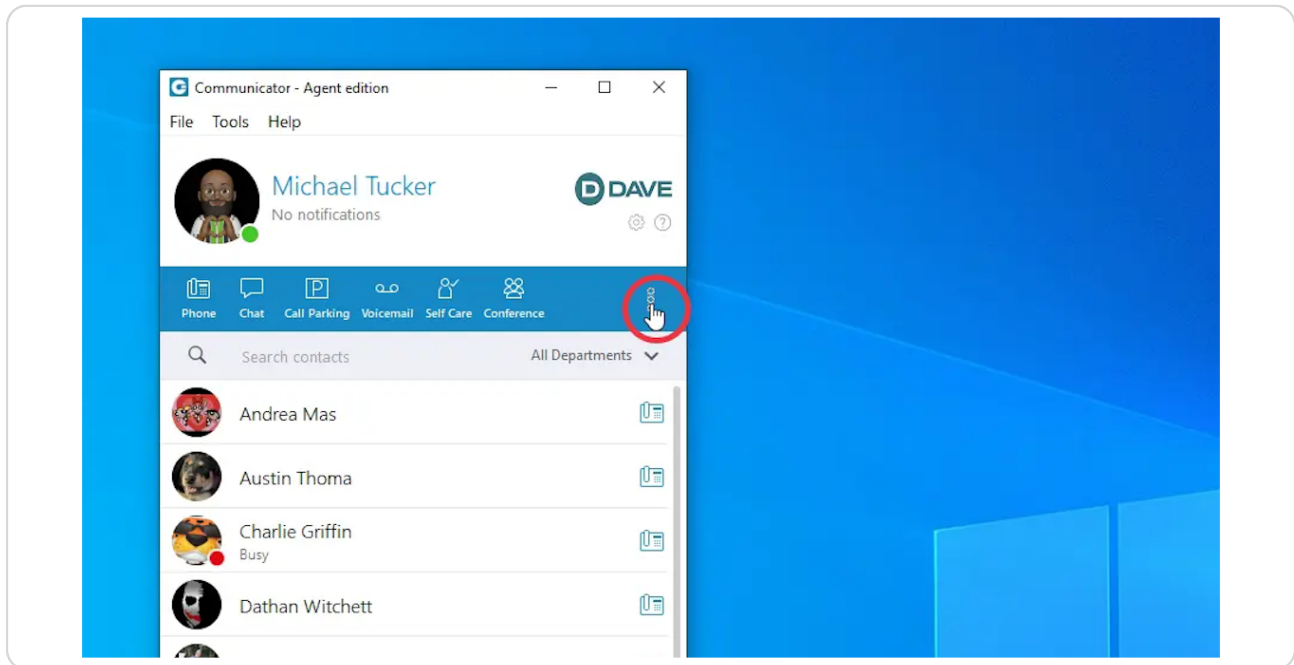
Communicator - Agent edition

File Tools Help

Michael Tucker
No notifications

DAVE

Phone Chat Call Parking Voicemail Self Care Conference

Search contacts

All Departments

Andrea Mas

Austin Thoma

Charlie Griffin
Busy

Dathan Witchett